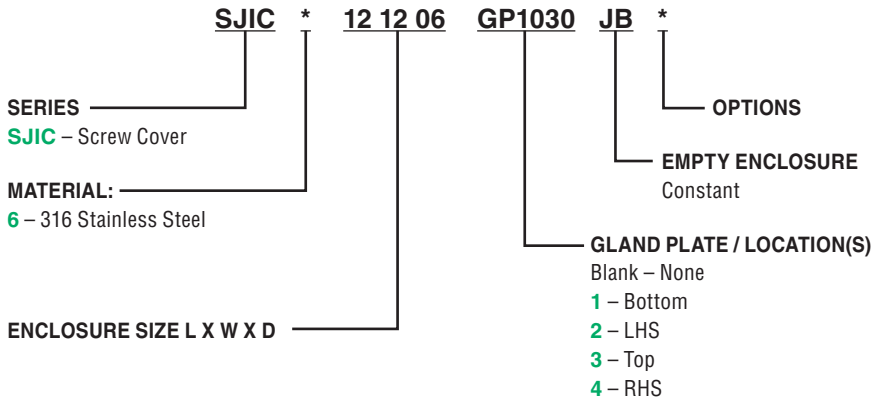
SJIC * 12 12 06 GP1030 JB *

SERIES
SJIC – Screw Cover

MATERIAL:
6 – 316 Stainless Steel

ENCLOSURE SIZE L X W X D

OPTIONS

EMPTY ENCLOSURE
Constant

GLAND PLATE / LOCATION(S)
Blank – None
1 – Bottom
2 – LHS
3 – Top
4 – RHS